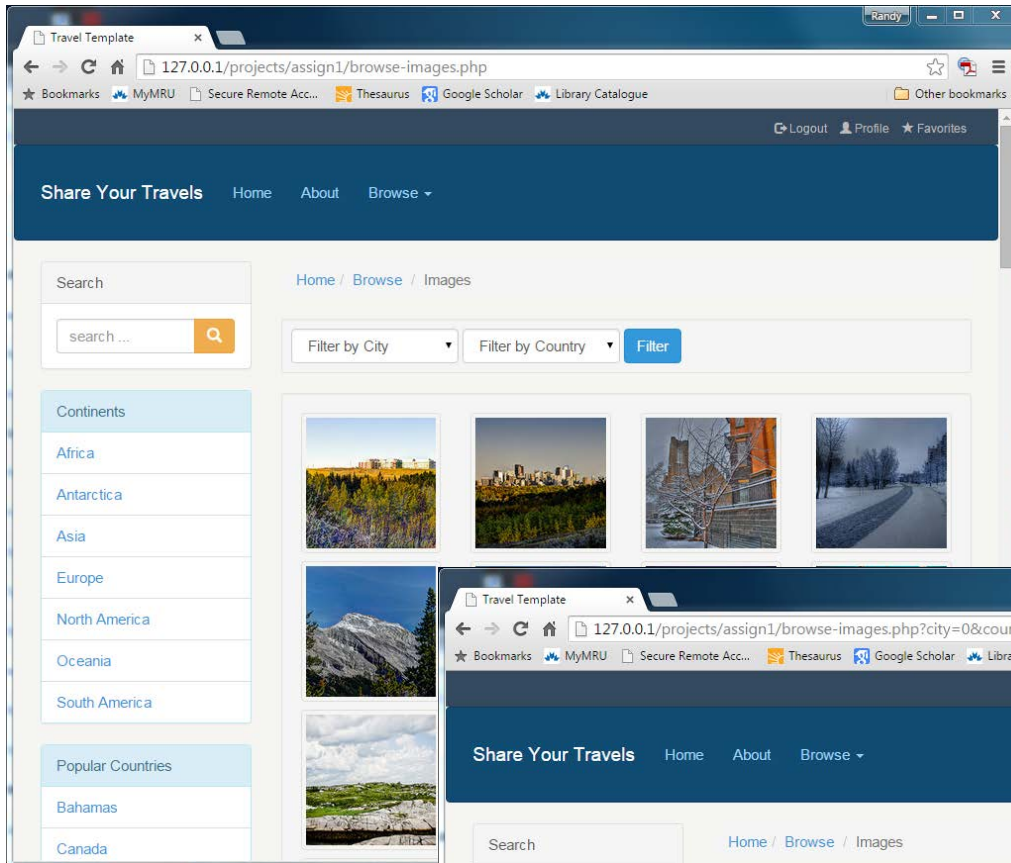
Randy

Travel Template ×

127.0.0.1/projects/assign1/browse-images.php

Bookmarks MyMRU Secure Remote Acc... Thesaurus Google Scholar Library Catalogue Other bookmarks

Logout Profile Favorites

Share Your Travels Home About Browse

Search

search ...

Home / Browse / Images

Filter by City Filter by Country Filter

Continents

Africa

Antarctica

Asia

Europe

North America

Oceania

South America

Popular Countries

Bahamas

Canada

Travel Template ×

127.0.0.1/projects/assign1/browse-images.php?city=0&cou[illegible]

Bookmarks MyMRU Secure Remote Acc... Thesaurus Google Scholar Libra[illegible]

Share Your Travels Home About Browse

Search

Home / Browse / Images